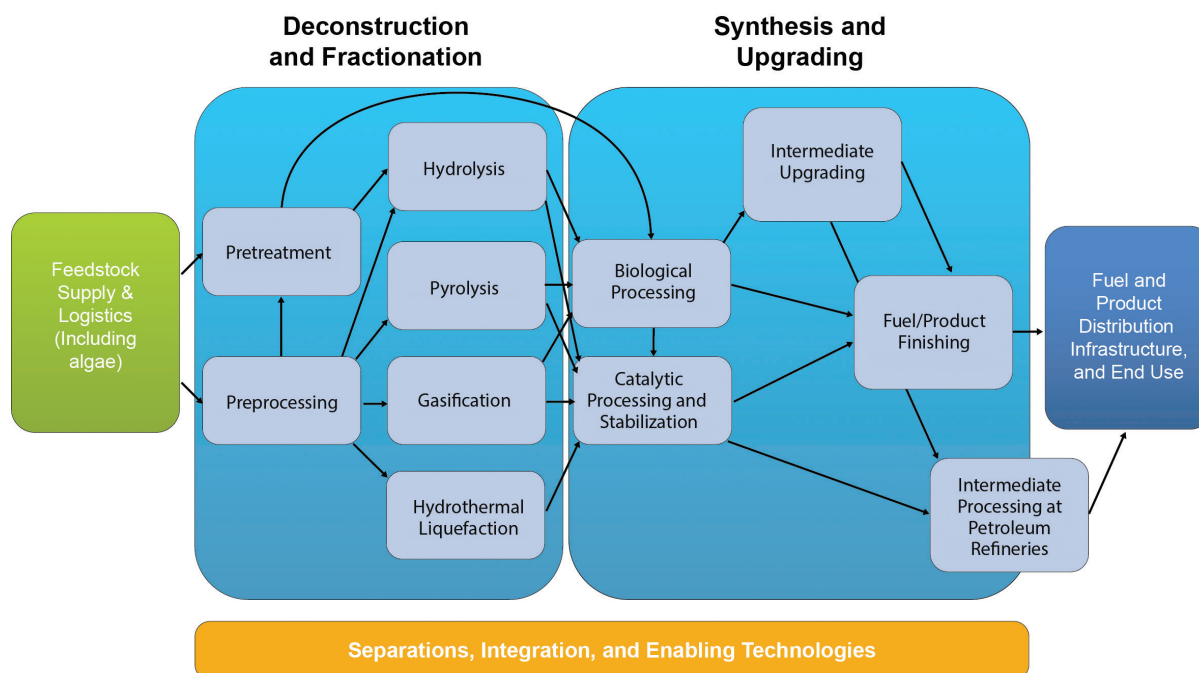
Deconstruction and Fractionation

Synthesis and Upgrading

Feedstock Supply & Logistics (Including algae)

Pretreatment

Preprocessing

Hydrolysis

Pyrolysis

Gasification

Hydrothermal Liquefaction

Biological Processing

Catalytic Processing and Stabilization

Intermediate Upgrading

Fuel/Product Finishing

Intermediate Processing at Petroleum Refineries

Fuel and Product Distribution Infrastructure, and End Use

Separations, Integration, and Enabling Technologies